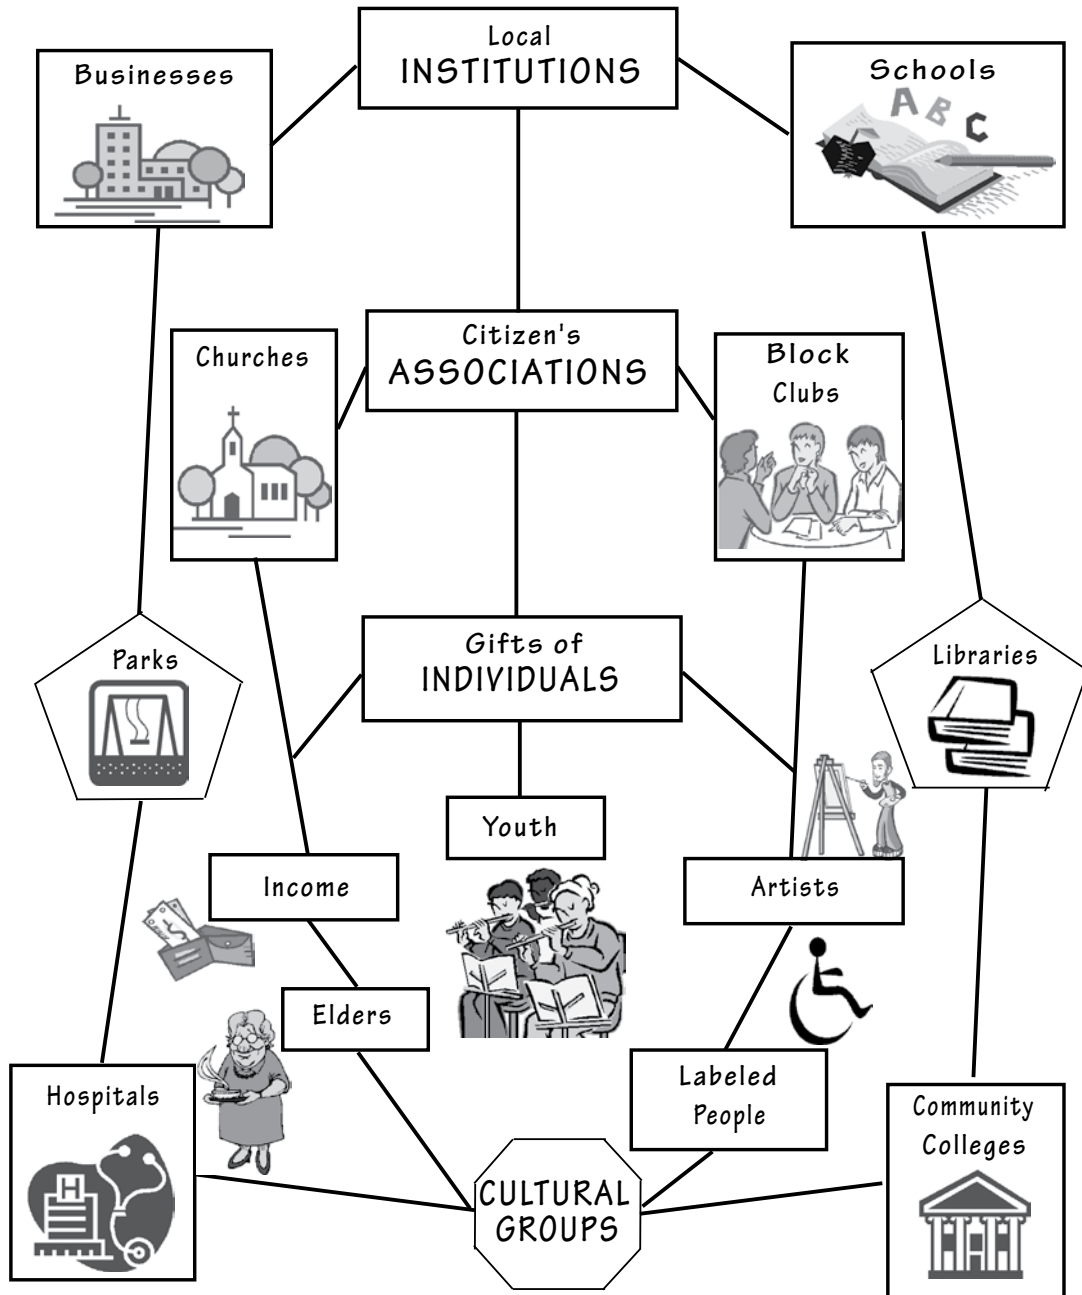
Local
INSTITUTIONS

Businesses

Schools

ABC

Citizen's
ASSOCIATIONS

Churches

Block
Clubs

Gifts of
INDIVIDUALS

Parks

Libraries

Youth

Income

Artists

Elders

Labeled
People

Hospitals

H

CULTURAL
GROUPS

Community
Colleges